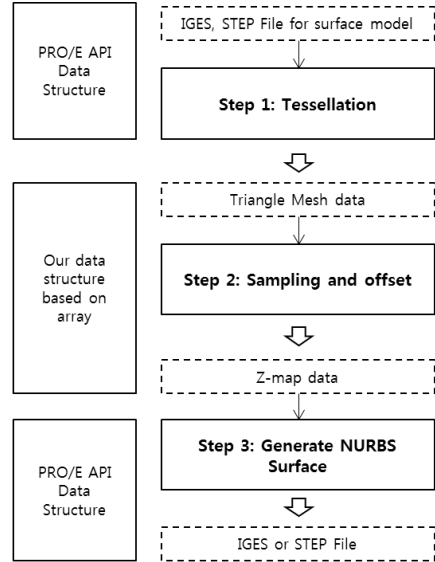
PRO/E API Data Structure

IGES, STEP File for surface model

Step 1: Tessellation

Our data structure based on array

Triangle Mesh data

Step 2: Sampling and offset

Z-map data

PRO/E API Data Structure

Step 3: Generate NURBS Surface

IGES or STEP File